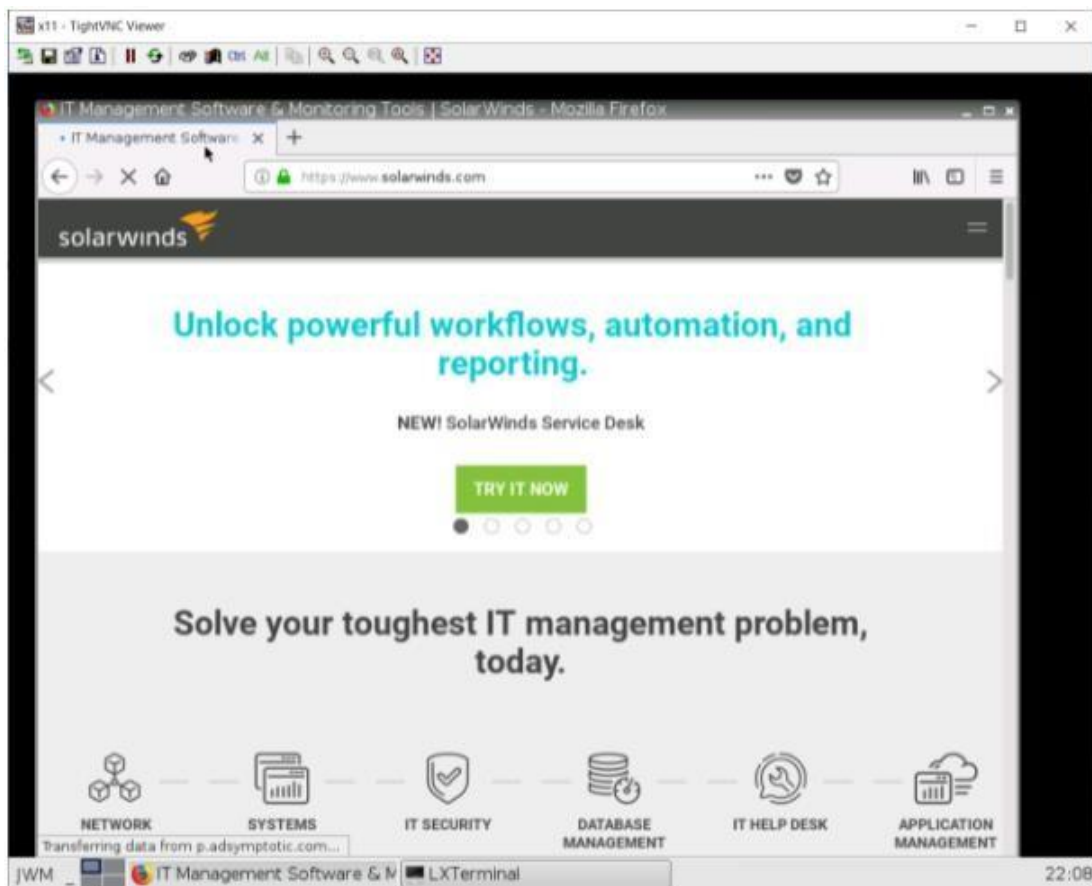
x11 - TightVNC Viewer

Ctrl Alt

IT Management Software & Monitoring Tools | SolarWinds - Mozilla Firefox

IT Management Software ×

https://www.solarwinds.com

solarwinds

Unlock powerful workflows, automation, and reporting.

NEW! SolarWinds Service Desk

TRY IT NOW

Solve your toughest IT management problem, today.

NETWORK

SYSTEMS

IT SECURITY

DATABASE MANAGEMENT

IT HELP DESK

APPLICATION MANAGEMENT

Transferring data from p.adsymptotic.com...

JWM

IT Management Software & M

LXTerminal

22:08